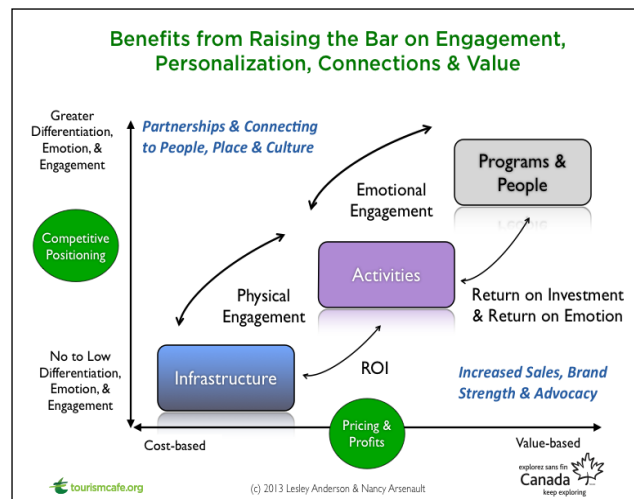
Benefits from Raising the Bar on Engagement, Personalization, Connections & Value

Greater Differentiation, Emotion, & Engagement

Partnerships & Connecting to People, Place & Culture

Programs & People

Emotional Engagement

Competitive Positioning

Activities

Physical Engagement

Return on Investment & Return on Emotion

No to Low Differentiation, Emotion, & Engagement

Infrastructure

ROI

Increased Sales, Brand Strength & Advocacy

Pricing & Profits

Cost-based

Value-based

tourismcafe.org

(c) 2013 Lesley Anderson & Nancy Arsenault

explorez sans fin Canada keep exploring